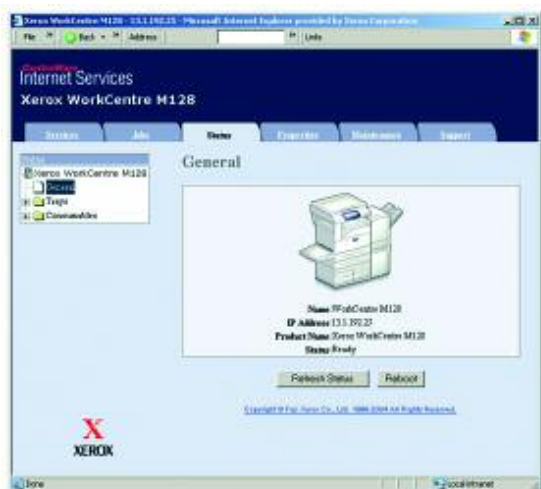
Xerox WorkCentre M128 - 13.1.192.25 - Microsoft Internet Explorer provided by Xerox Corporation

File » Back » Address » Links

CentreWare
Internet Services
Xerox WorkCentre M128

Services Jobs Status Properties Maintenance Support

Status
Xerox WorkCentre M128
General
Trays
Consumables

General

Name WorkCentre M128
IP Address 13.1.192.25
Product Name Xerox WorkCentre M128
Status Ready

Refresh Status Reboot

Copyright © Fuji Xerox Co., Ltd. 1999-2004 All Rights Reserved.

XEROX

Done Local intranet